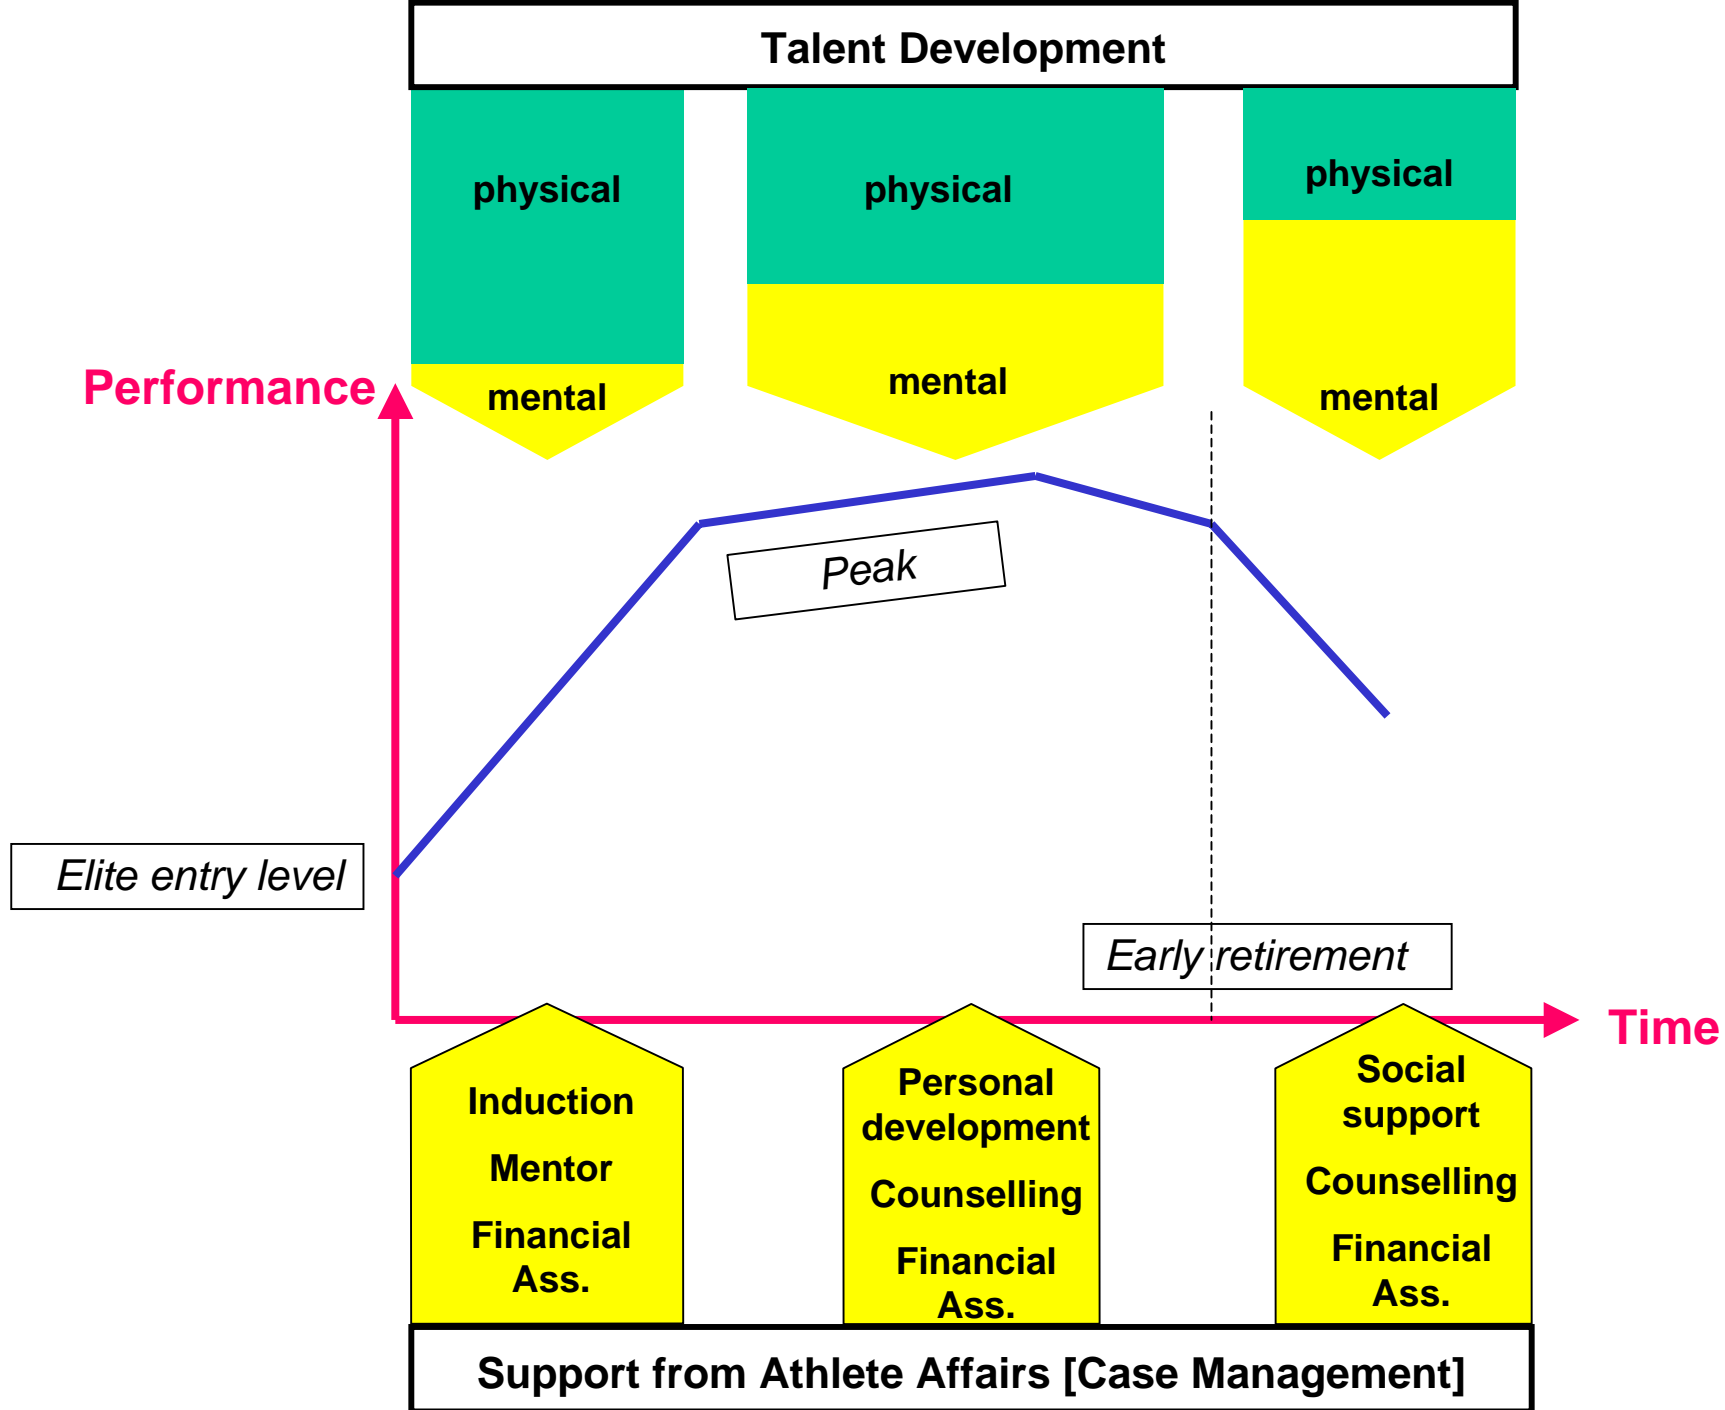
Talent Development

physical

mental

physical

mental

physical

mental

Performance

Peak

Elite entry level

Early retirement

Time

Induction

Mentor

Financial Ass.

Personal development

Counselling

Financial Ass.

Social support

Counselling

Financial Ass.

Support from Athlete Affairs [Case Management]